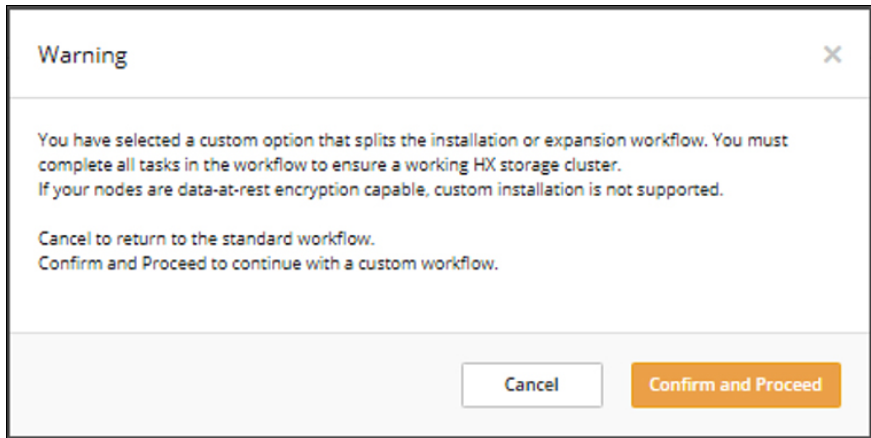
Warning

×

You have selected a custom option that splits the installation or expansion workflow. You must complete all tasks in the workflow to ensure a working HX storage cluster.
If your nodes are data-at-rest encryption capable, custom installation is not supported.

Cancel to return to the standard workflow.
Confirm and Proceed to continue with a custom workflow.

Cancel

Confirm and Proceed